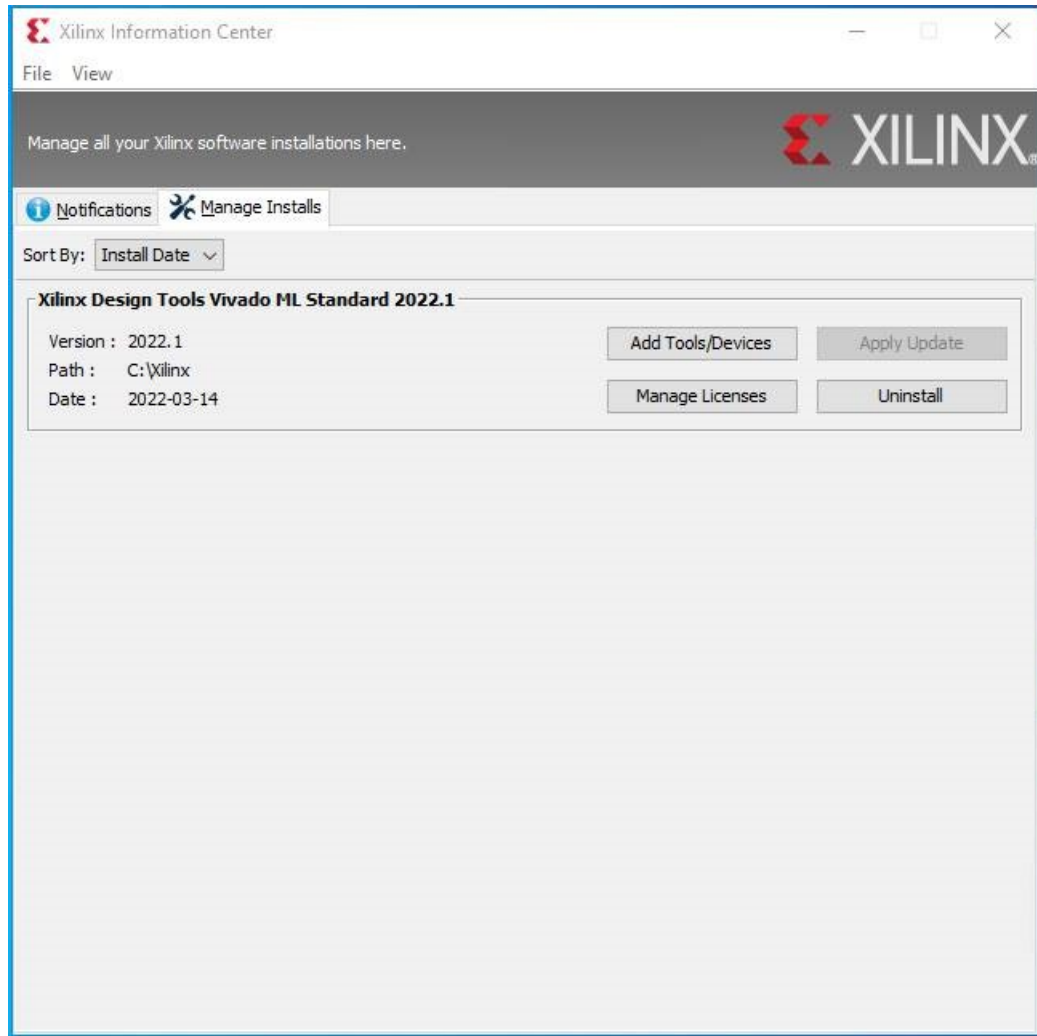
Xilinx Information Center

File View

Manage all your Xilinx software installations here.

XILINX

Notifications Manage Installs

Sort By: Install Date

Xilinx Design Tools Vivado ML Standard 2022.1

Version : 2022.1
Path : C:\Xilinx
Date : 2022-03-14

Add Tools/Devices
Apply Update
Manage Licenses
Uninstall